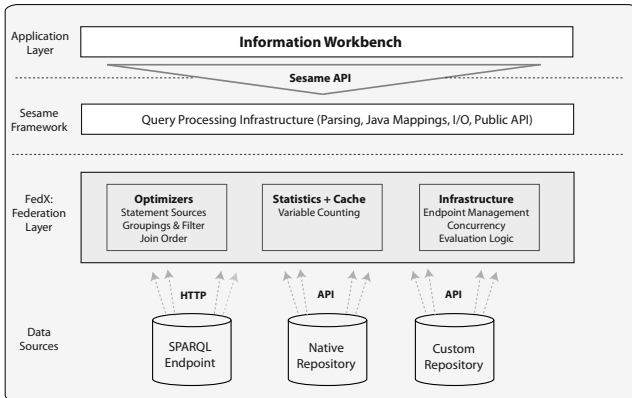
Application Layer

Information Workbench

Sesame API

Sesame Framework

Query Processing Infrastructure (Parsing, Java Mappings, I/O, Public API)

FedX: Federation Layer

Optimizers
Statement Sources
Groupings & Filter
Join Order

Statistics + Cache
Variable Counting

Infrastructure
Endpoint Management
Concurrency
Evaluation Logic

HTTP

API

API

Data Sources

SPARQL Endpoint

Native Repository

Custom Repository